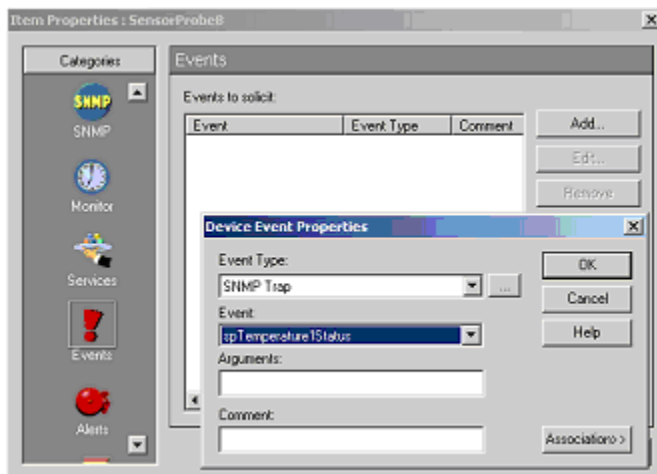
Item Properties : SensorProbe8

Categories

SNMP

SNMP

Monitor

Services

Events

Alerts

Events

Events to solicit:

| Event | Event Type | Comment |
|---|---|---|

Add...

Edit...

Remove

Device Event Properties

Event Type:

SNMP Trap

...

Event:

spTemperature1Status

Arguments:

Comment:

OK

Cancel

Help

Associations >

X

X